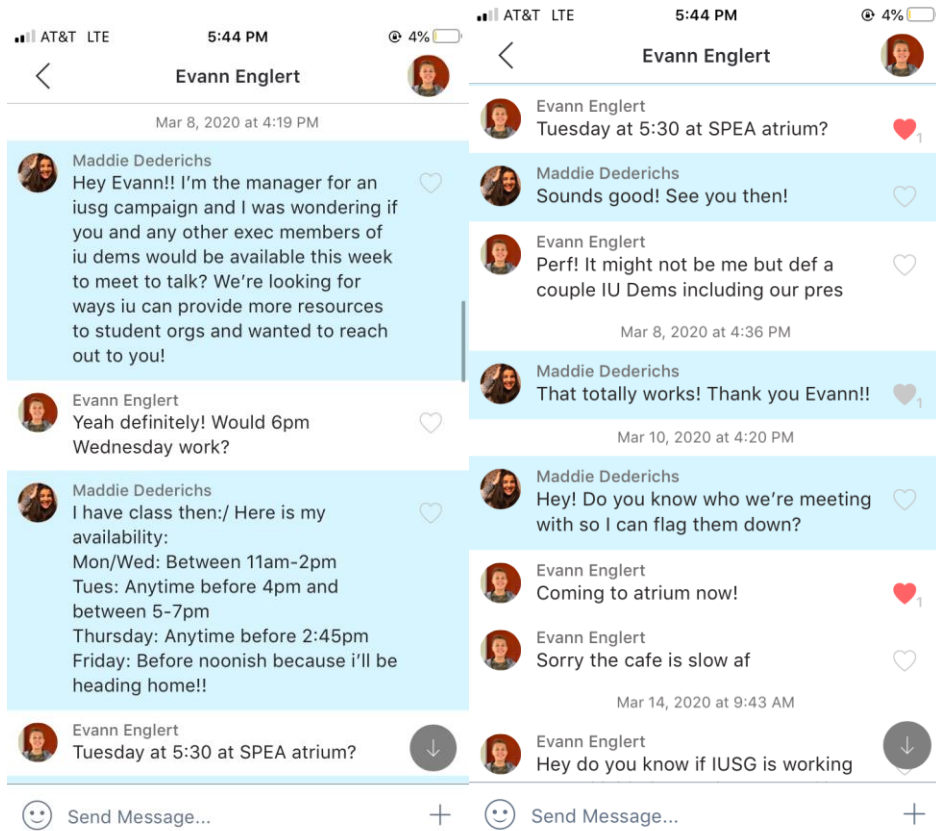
AT&T LTE 5:44 PM 4%

Evann Englert

Mar 8, 2020 at 4:19 PM

Maddie Dederichs
Hey Evann!! I'm the manager for an iusg campaign and I was wondering if you and any other exec members of iu dems would be available this week to meet to talk? We're looking for ways iu can provide more resources to student orgs and wanted to reach out to you!

Evann Englert
Yeah definitely! Would 6pm Wednesday work?

Maddie Dederichs
I have class then:/ Here is my availability:
Mon/Wed: Between 11am-2pm
Tues: Anytime before 4pm and between 5-7pm
Thursday: Anytime before 2:45pm
Friday: Before noonish because i'll be heading home!!

Evann Englert
Tuesday at 5:30 at SPEA atrium?

Send Message...

AT&T LTE 5:44 PM 4%

Evann Englert

Evann Englert
Tuesday at 5:30 at SPEA atrium?
1

Maddie Dederichs
Sounds good! See you then!

Evann Englert
Perf! It might not be me but def a couple IU Dems including our pres

Mar 8, 2020 at 4:36 PM

Maddie Dederichs
That totally works! Thank you Evann!!
1

Mar 10, 2020 at 4:20 PM

Maddie Dederichs
Hey! Do you know who we're meeting with so I can flag them down?

Evann Englert
Coming to atrium now!
1

Evann Englert
Sorry the cafe is slow af

Mar 14, 2020 at 9:43 AM

Evann Englert
Hey do you know if IUSG is working

Send Message...